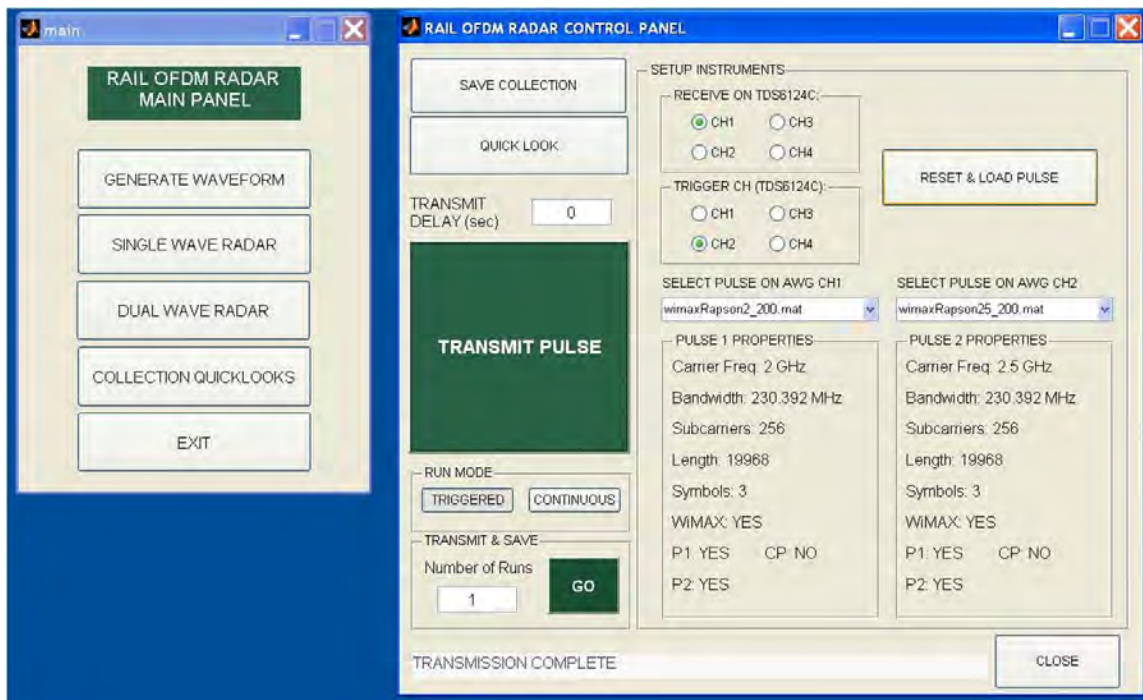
main

RAIL OFDM RADAR MAIN PANEL

GENERATE WAVEFORM

SINGLE WAVE RADAR

DUAL WAVE RADAR

COLLECTION QUICKLOOKS

EXIT

RAIL OFDM RADAR CONTROL PANEL

SAVE COLLECTION

QUICK LOOK

TRANSMIT DELAY (sec) 0

TRANSMIT PULSE

RUN MODE
TRIGGERED CONTINUOUS

TRANSMIT & SAVE
Number of Runs
1
GO

SETUP INSTRUMENTS
RECEIVE ON TDS6124C:
CH1 CH3
CH2 CH4

TRIGGER CH (TDS6124C):
CH1 CH3
CH2 CH4

RESET & LOAD PULSE

SELECT PULSE ON AWG CH1
wimaxRapson2_200.mat

SELECT PULSE ON AWG CH2
wimaxRapson25_200.mat

PULSE 1 PROPERTIES
Carrier Freq: 2 GHz
Bandwidth: 230.392 MHz
Subcarriers: 256
Length: 19968
Symbols: 3
WiMAX: YES
P1: YES CP: NO
P2: YES

PULSE 2 PROPERTIES
Carrier Freq: 2.5 GHz
Bandwidth: 230.392 MHz
Subcarriers: 256
Length: 19968
Symbols: 3
WiMAX: YES
P1: YES CP: NO
P2: YES

TRANSMISSION COMPLETE

CLOSE